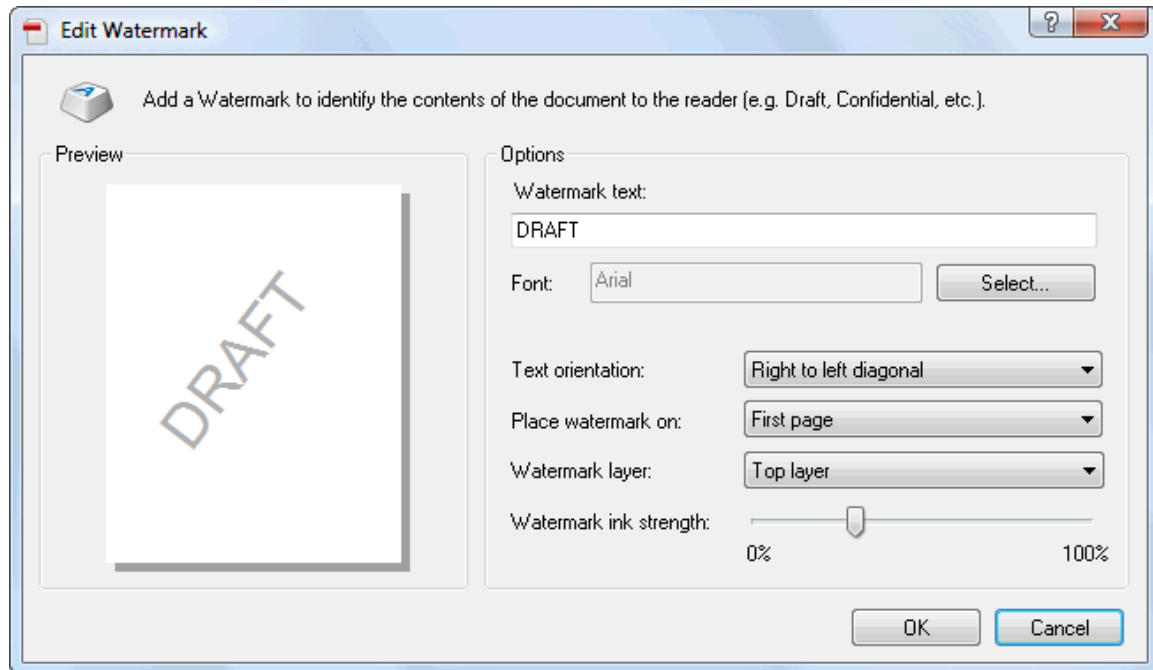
Edit Watermark

?

X

Add a Watermark to identify the contents of the document to the reader (e.g. Draft, Confidential, etc.).

Preview

DRAFT

Options

Watermark text:

DRAFT

Font: Arial

Select...

Text orientation: Right to left diagonal

Place watermark on: First page

Watermark layer: Top layer

Watermark ink strength:

0%

100%

OK

Cancel